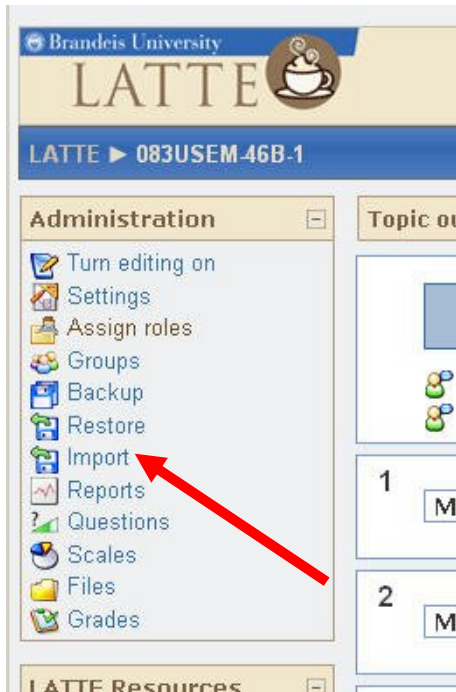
Brandeis University
LATTE

LATTE ► 083USEM-46B-1

Administration

Turn editing on
Settings
Assign roles
Groups
Backup
Restore
Import
Reports
Questions
Scales
Files
Grades

LATTE Resources

Topic ou

1
M

2
M